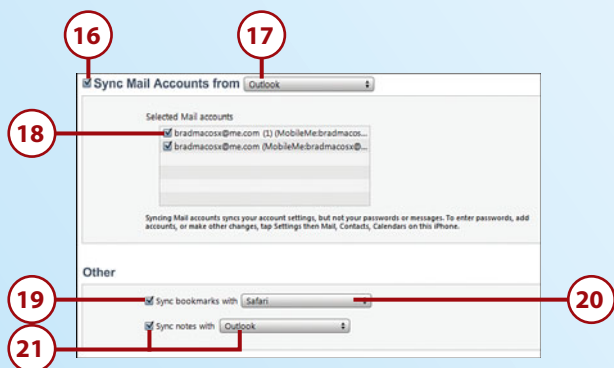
16

17

Sync Mail Accounts from Outlook

18

Selected Mail accounts

bradmacosx@me.com (1) (MobileMe:bradmacos...

bradmacosx@me.com (MobileMe:bradmacosx@...

Syncing Mail accounts syncs your account settings, but not your passwords or messages. To enter passwords, add accounts, or make other changes, tap Settings then Mail, Contacts, Calendars on this iPhone.

Other

19

Sync bookmarks with Safari

20

21

Sync notes with Outlook